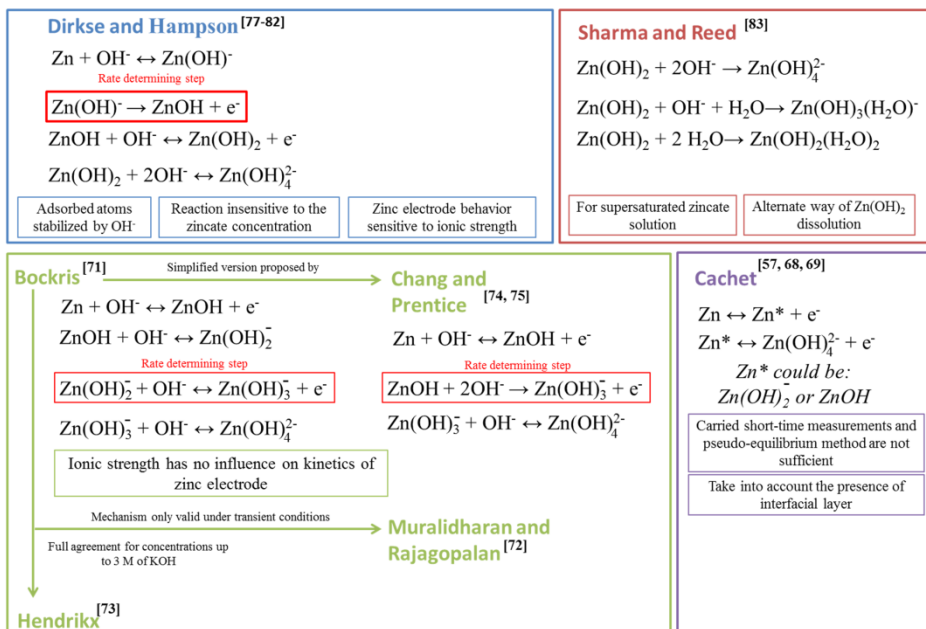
Dirkse and Hampson $^{[77-82]}$

$Zn + OH^- \leftrightarrow Zn(OH)^-$

Rate determining step

$Zn(OH)^- \rightarrow ZnOH + e^-$

$ZnOH + OH^- \leftrightarrow Zn(OH)_2 + e^-$

$Zn(OH)_2 + 2OH^- \leftrightarrow Zn(OH)_4^{2-}$

Adsorbed atoms stabilized by OH$^-$

Reaction insensitive to the zincate concentration

Zinc electrode behavior sensitive to ionic strength

Sharma and Reed $^{[83]}$

$Zn(OH)_2 + 2OH^- \rightarrow Zn(OH)_4^{2-}$

$Zn(OH)_2 + OH^- + H_2O \rightarrow Zn(OH)_3(H_2O)^-$

$Zn(OH)_2 + 2\ H_2O \rightarrow Zn(OH)_2(H_2O)_2$

For supersaturated zincate solution

Alternate way of $Zn(OH)_2$ dissolution

Bockris $^{[71]}$

Simplified version proposed by

Chang and Prentice $^{[74, 75]}$

$Zn + OH^- \leftrightarrow ZnOH + e^-$

$ZnOH + OH^- \leftrightarrow Zn(OH)_2^-$

Rate determining step

$Zn(OH)_2^- + OH^- \leftrightarrow Zn(OH)_3^- + e^-$

$Zn(OH)_3^- + OH^- \leftrightarrow Zn(OH)_4^{2-}$

Ionic strength has no influence on kinetics of zinc electrode

$Zn + OH^- \leftrightarrow ZnOH + e^-$

Rate determining step

$ZnOH + 2OH^- \rightarrow Zn(OH)_3^- + e^-$

$Zn(OH)_3^- + OH^- \leftrightarrow Zn(OH)_4^{2-}$

Mechanism only valid under transient conditions

Muralidharan and Rajagopalan $^{[72]}$

Full agreement for concentrations up to 3 M of KOH

Hendrikx $^{[73]}$

Cachet $^{[57, 68, 69]}$

$Zn \leftrightarrow Zn^* + e^-$

$Zn^* \leftrightarrow Zn(OH)_4^{2-} + e^-$

$Zn^*$ could be: $Zn(OH)_2^-$ or $ZnOH$

Carried short-time measurements and pseudo-equilibrium method are not sufficient

Take into account the presence of interfacial layer